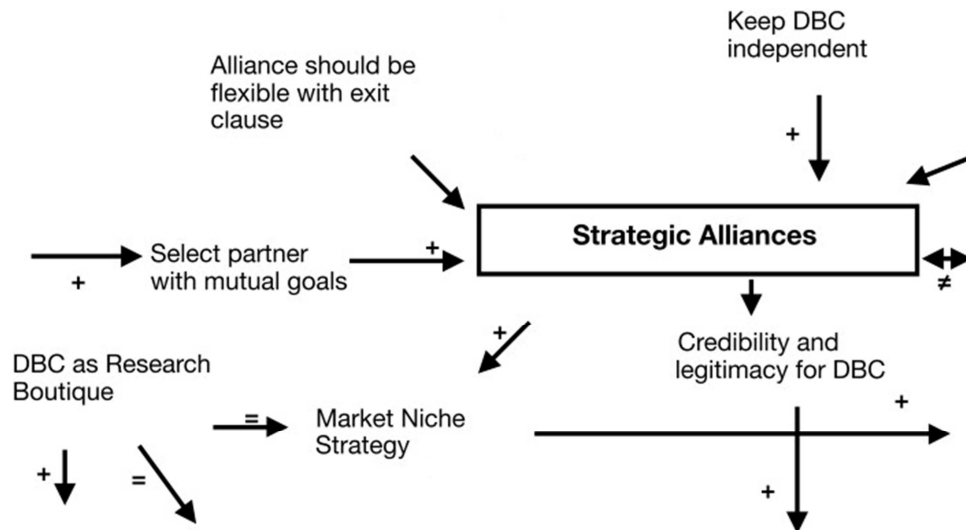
Keep DBC independent

Alliance should be flexible with exit clause

+

Strategic Alliances

+

Select partner with mutual goals

+

≠

+

Credibility and legitimacy for DBC

DBC as Research Boutique

=

Market Niche Strategy

+

+

=

+